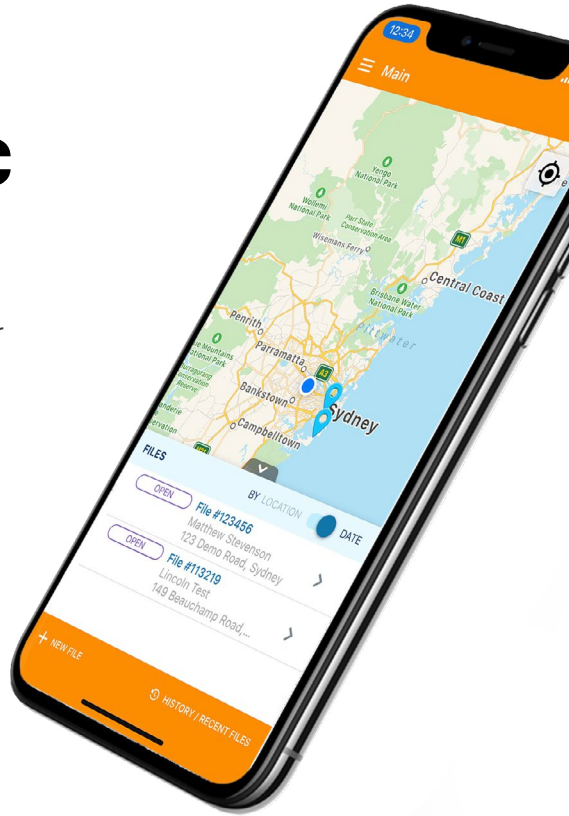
e

12:34

Main

Yengo National Park

Wollemi National Park

Parr State Conservation Area

Wisemans Ferry

Central Coast

Brisbane Water National Park

Penrith

Blue Mountains National Park

Parramatta

Pittwater

Bankstown

Sydney

Campbelltown

FILES

BY LOCATION

DATE

OPEN

File #123456

Matthew Stevenson

123 Demo Road, Sydney

OPEN

File #113219

Lincoln Test

149 Beauchamp Road,...

+ NEW FILE

HISTORY / RECENT FILES